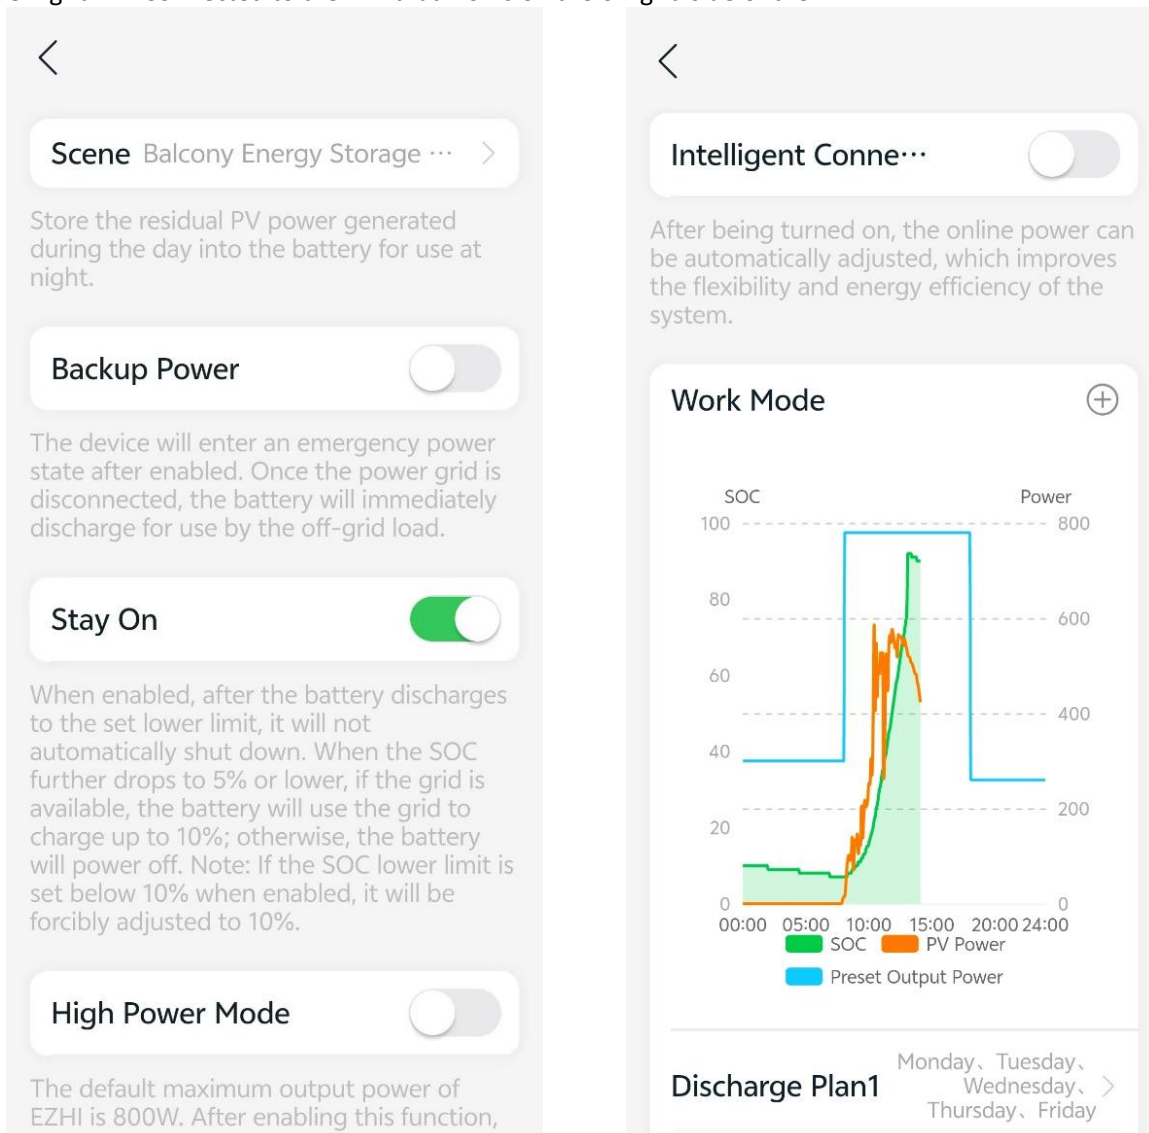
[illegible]

<

Scene Balcony Energy Storage ··· >

Store the residual PV power generated during the day into the battery for use at night.

Backup Power

The device will enter an emergency power state after enabled. Once the power grid is disconnected, the battery will immediately discharge for use by the off-grid load.

Stay On

When enabled, after the battery discharges to the set lower limit, it will not automatically shut down. When the SOC further drops to 5% or lower, if the grid is available, the battery will use the grid to charge up to 10%; otherwise, the battery will power off. Note: If the SOC lower limit is set below 10% when enabled, it will be forcibly adjusted to 10%.

High Power Mode

The default maximum output power of EZHI is 800W. After enabling this function,

<

Intelligent Conne···

After being turned on, the online power can be automatically adjusted, which improves the flexibility and energy efficiency of the system.

Work Mode

SOC
Power
100
80
60
40
20
0
800
600
400
200
0
00:00 05:00 10:00 15:00 20:00 24:00
SOC PV Power
Preset Output Power

Discharge Plan1 Monday、Tuesday、Wednesday、Thursday、Friday >